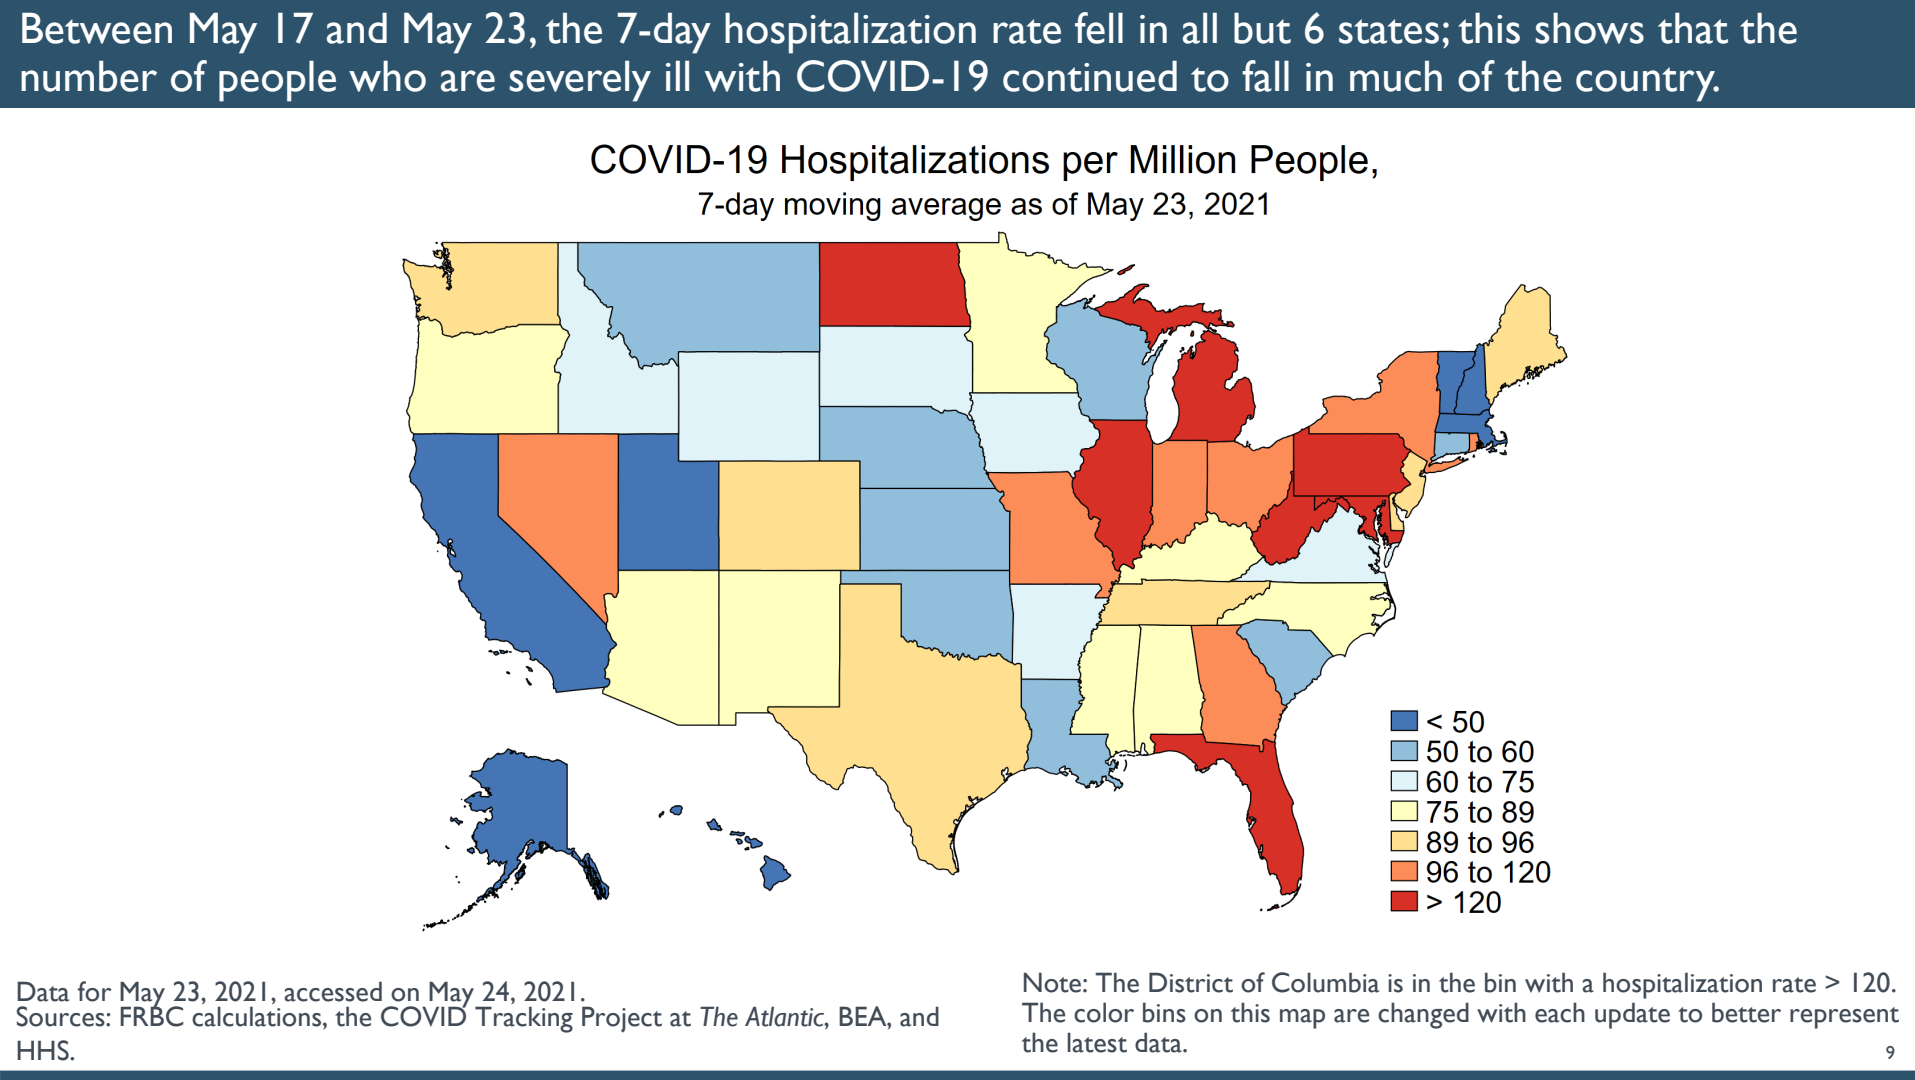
Between May 17 and May 23, the 7-day hospitalization rate fell in all but 6 states; this shows that the number of people who are severely ill with COVID-19 continued to fall in much of the country.

COVID-19 Hospitalizations per Million People,
7-day moving average as of May 23, 2021

< 50
50 to 60
60 to 75
75 to 89
89 to 96
96 to 120
> 120

Data for May 23, 2021, accessed on May 24, 2021.
Sources: FRBC calculations, the COVID Tracking Project at The Atlantic, BEA, and HHS.

Note: The District of Columbia is in the bin with a hospitalization rate > 120. The color bins on this map are changed with each update to better represent the latest data.

9